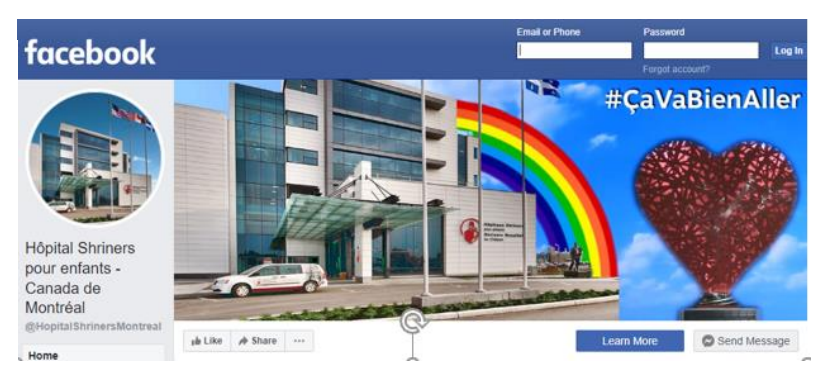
facebook

Email or Phone

Password

Log In

Forgot account?

#ÇaVaBienAller

Hôpital Shriners pour enfants - Canada de Montréal

@HopitalShrinersMontreal

Home

Like

Share

···

Learn More

Send Message